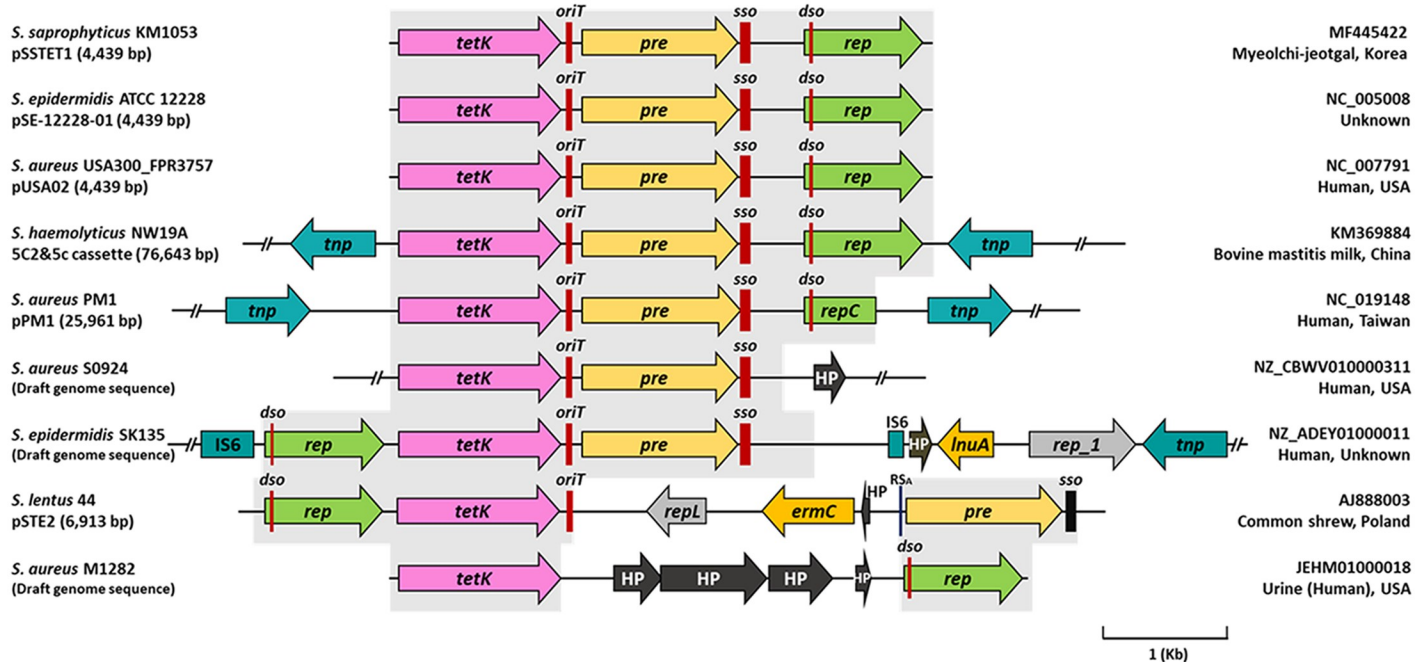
S. saprophyticus KM1053
pSSTET1 (4,439 bp)

oriT sso dso
tetK pre rep

MF445422
Myeolchi-jeotgal, Korea

S. epidermidis ATCC 12228
pSE-12228-01 (4,439 bp)

oriT sso dso
tetK pre rep

NC_005008
Unknown

S. aureus USA300_FPR3757
pUSA02 (4,439 bp)

oriT sso dso
tetK pre rep

NC_007791
Human, USA

S. haemolyticus NW19A
5C2&5c cassette (76,643 bp)

oriT sso dso
tnp tetK pre rep tnp

KM369884
Bovine mastitis milk, China

S. aureus PM1
pPM1 (25,961 bp)

oriT sso dso
tnp tetK pre repC tnp

NC_019148
Human, Taiwan

S. aureus S0924
(Draft genome sequence)

oriT sso
tetK pre HP

NZ_CBWV010000311
Human, USA

S. epidermidis SK135
(Draft genome sequence)

dso oriT sso
IS6 rep tetK pre IS6 HP lnuA rep_1 tnp

NZ_ADEY01000011
Human, Unknown

S. lentus 44
pSTE2 (6,913 bp)

dso oriT sso
rep tetK repL ermC HP RSA pre

AJ888003
Common shrew, Poland

S. aureus M1282
(Draft genome sequence)

dso
tetK HP HP HP HP rep

JEHM01000018
Urine (Human), USA

1 (Kb)